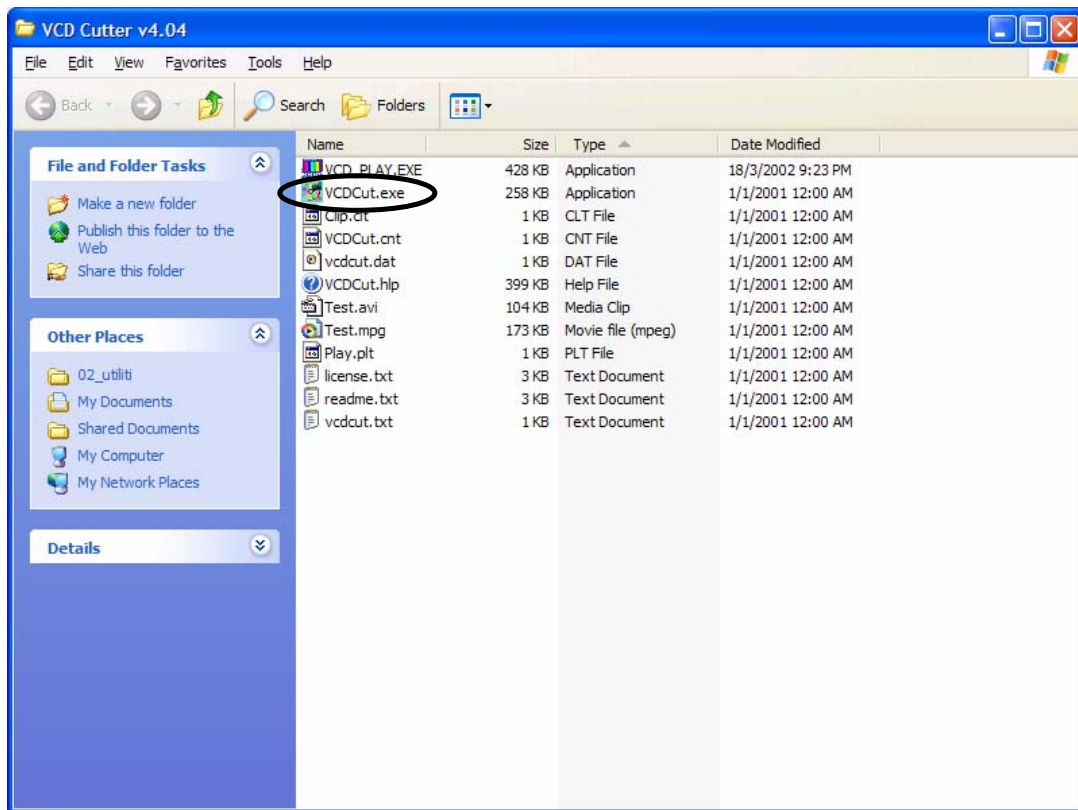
VCD Cutter v4.04

File Edit View Favorites Tools Help

Back Search Folders

File and Folder Tasks
Make a new folder
Publish this folder to the Web
Share this folder

Other Places
02_utiliti
My Documents
Shared Documents
My Computer
My Network Places

Details

| Name | Size | Type | Date Modified |
|---|---|---|---|
| VCD_PLAY.EXE | 428 KB | Application | 18/3/2002 9:23 PM |
| VCDCut.exe | 258 KB | Application | 1/1/2001 12:00 AM |
| Clip.clt | 1 KB | CLT File | 1/1/2001 12:00 AM |
| VCDCut.cnt | 1 KB | CNT File | 1/1/2001 12:00 AM |
| vcdcut.dat | 1 KB | DAT File | 1/1/2001 12:00 AM |
| VCDCut.hlp | 399 KB | Help File | 1/1/2001 12:00 AM |
| Test.avi | 104 KB | Media Clip | 1/1/2001 12:00 AM |
| Test.mpg | 173 KB | Movie file (mpeg) | 1/1/2001 12:00 AM |
| Play.plt | 1 KB | PLT File | 1/1/2001 12:00 AM |
| license.txt | 3 KB | Text Document | 1/1/2001 12:00 AM |
| readme.txt | 3 KB | Text Document | 1/1/2001 12:00 AM |
| vcdcut.txt | 1 KB | Text Document | 1/1/2001 12:00 AM |